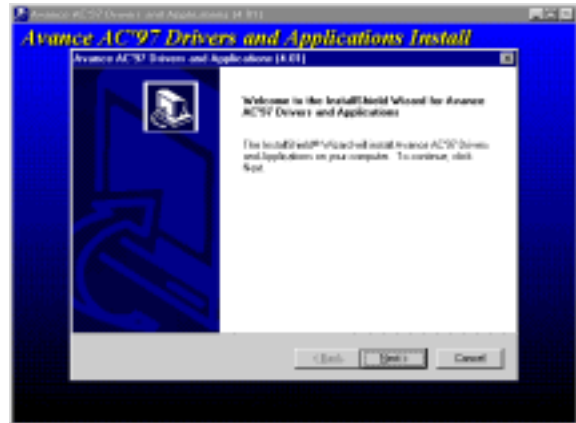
Avance AC'97 Drivers and Applications (4.01)

Avance AC'97 Drivers and Applications Install

Avance AC'97 Drivers and Applications (4.01)

Welcome to the InstallShield Wizard for Avance AC'97 Drivers and Applications

The InstallShield® Wizard will install Avance AC'97 Drivers and Applications on your computer. To continue, click Next.

< Back

Next >

Cancel